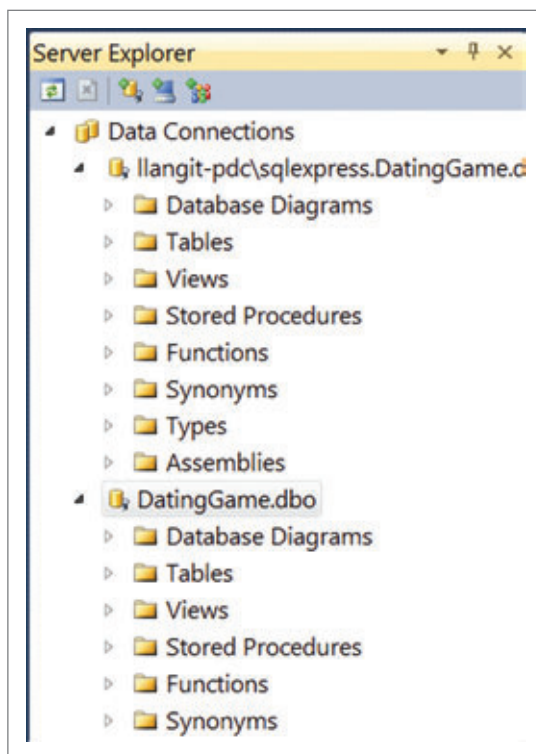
Server Explorer

Data Connections

llangit-pdc\sqlexpress.DatingGame.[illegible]

Database Diagrams

Tables

Views

Stored Procedures

Functions

Synonyms

Types

Assemblies

DatingGame.dbo

Database Diagrams

Tables

Views

Stored Procedures

Functions

Synonyms